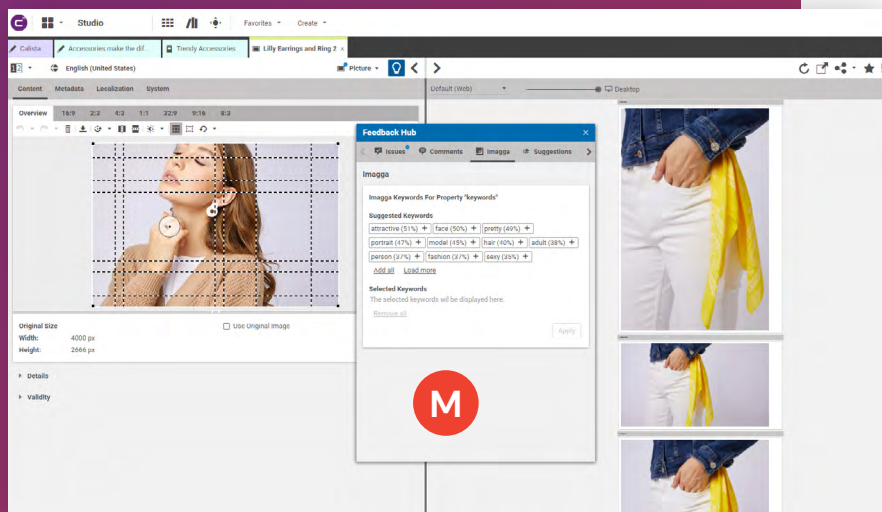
Studio

Favorites Create

Calista | Accessories make the dif... | Trendy Accessories | Lilly Earrings and Ring 2 ×

English (United States)

Picture

Content Metadata Localization System

Overview 16:9 2:2 4:3 1:1 32:9 9:16 8:3

Original Size
Width: 4000 px
Height: 2666 px

Use Original Image

Details

Validity

Feedback Hub ×

Issues Comments Imagga Suggestions

Imagga

Imagga Keywords For Property "keywords"

Suggested Keywords

attractive (51%) + face (50%) + pretty (49%) +
portrait (47%) + model (45%) + hair (40%) + adult (38%) +
person (37%) + fashion (37%) + sexy (35%) +

Add all Load more

Selected Keywords
The selected keywords will be displayed here.

Remove all

Apply

M

Default (Web) Desktop